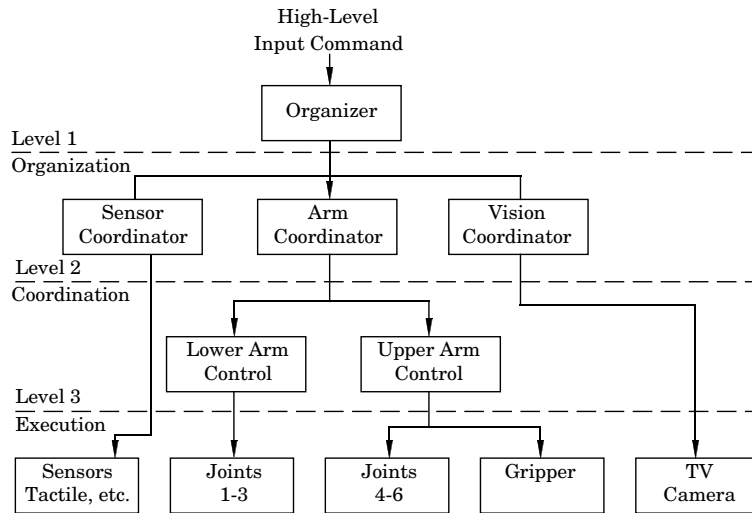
High-Level
Input Command

Organizer

Level 1
Organization

Sensor Coordinator

Arm Coordinator

Vision Coordinator

Level 2
Coordination

Lower Arm Control

Upper Arm Control

Level 3
Execution

Sensors Tactile, etc.

Joints 1-3

Joints 4-6

Gripper

TV Camera